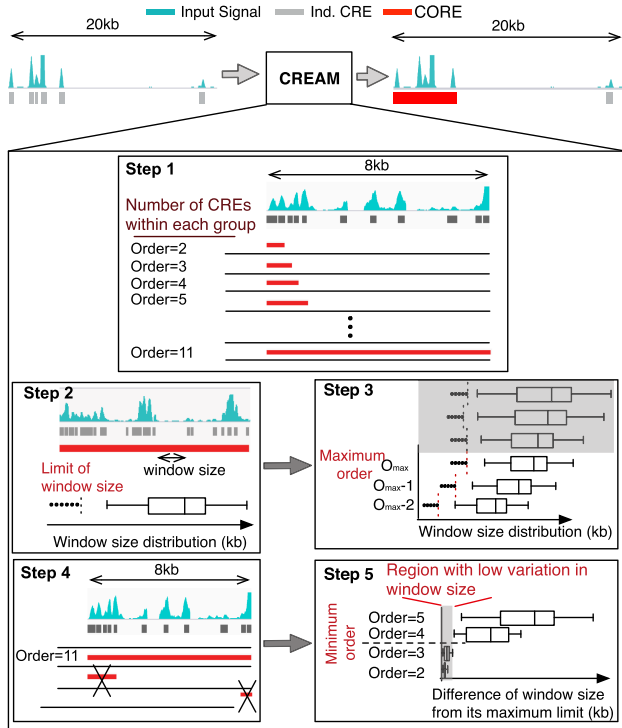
Input Signal
Ind. CRE
CORE

20kb
CREAM
20kb

Step 1
8kb
Number of CREs within each group
Order=2
Order=3
Order=4
Order=5
Order=11

Step 2
window size
Limit of window size
Window size distribution (kb)

Step 3
Maximum order
O$_{max}$
O$_{max}$-1
O$_{max}$-2
Window size distribution (kb)

Step 4
8kb
Order=11

Step 5
Region with low variation in window size
Minimum order
Order=5
Order=4
Order=3
Order=2
Difference of window size from its maximum limit (kb)